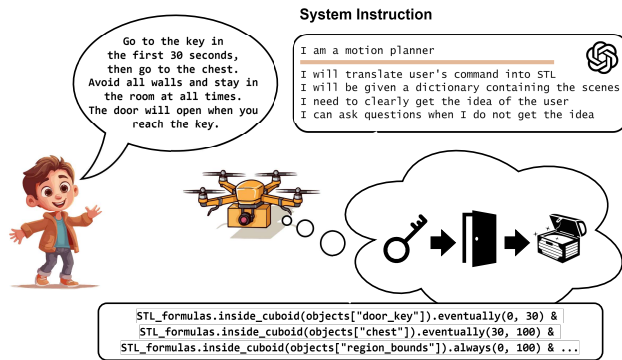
Go to the key in the first 30 seconds, then go to the chest. Avoid all walls and stay in the room at all times. The door will open when you reach the key.

System Instruction

I am a motion planner

I will translate user's command into STL
I will be given a dictionary containing the scenes
I need to clearly get the idea of the user
I can ask questions when I do not get the idea

STL_formulas.inside_cuboid(objects["door_key"]).eventually(0, 30) &
STL_formulas.inside_cuboid(objects["chest"]).eventually(30, 100) &
STL_formulas.inside_cuboid(objects["region_bounds"]).always(0, 100) & ...